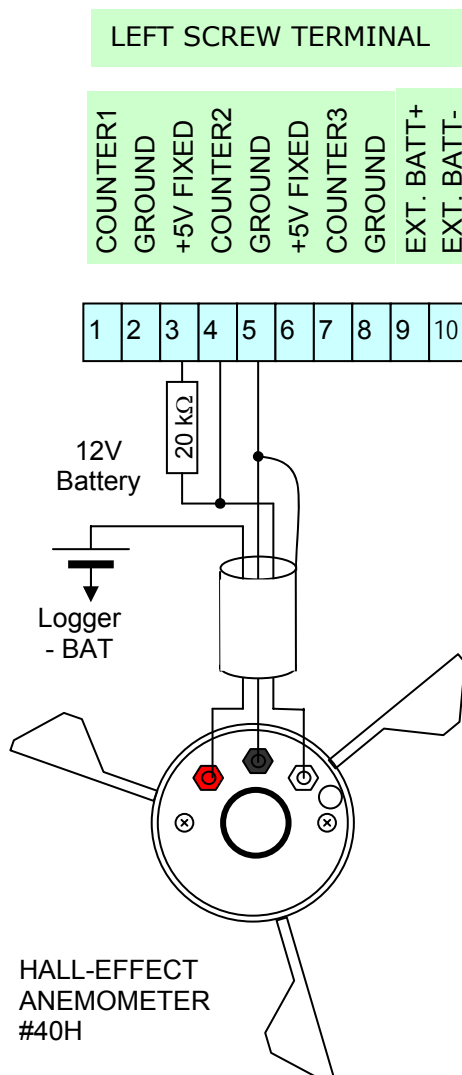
LEFT SCREW TERMINAL

COUNTER1
GROUND
+5V FIXED
COUNTER2
GROUND
+5V FIXED
COUNTER3
GROUND
EXT. BATT+
EXT. BATT-

| 1 | 2 | 3 | 4 | 5 | 6 | 7 | 8 | 9 | 10 |
|---|---|---|---|---|---|---|---|---|---|

20 kΩ

12V
Battery

Logger
- BAT

HALL-EFFECT
ANEMOMETER
#40H